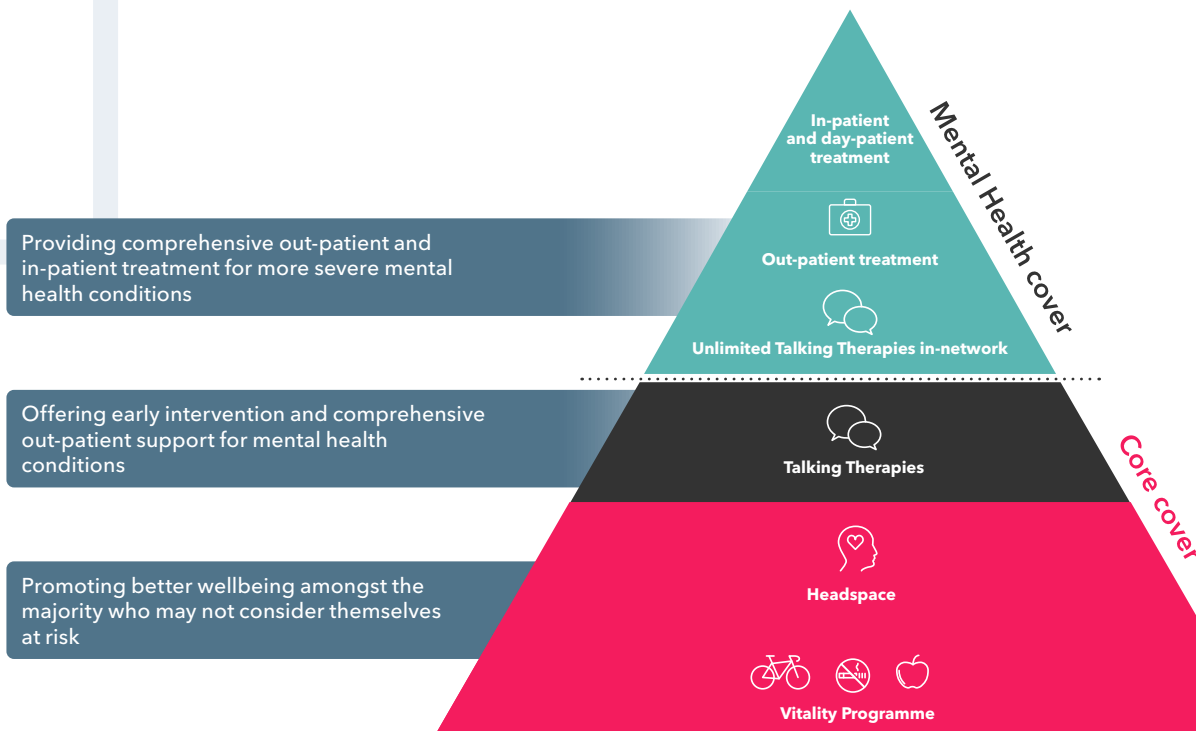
In-patient and day-patient treatment

Mental Health cover

Providing comprehensive out-patient and in-patient treatment for more severe mental health conditions

Out-patient treatment

Unlimited Talking Therapies in-network

Offering early intervention and comprehensive out-patient support for mental health conditions

Talking Therapies

Core cover

Promoting better wellbeing amongst the majority who may not consider themselves at risk

Headspace

Vitality Programme